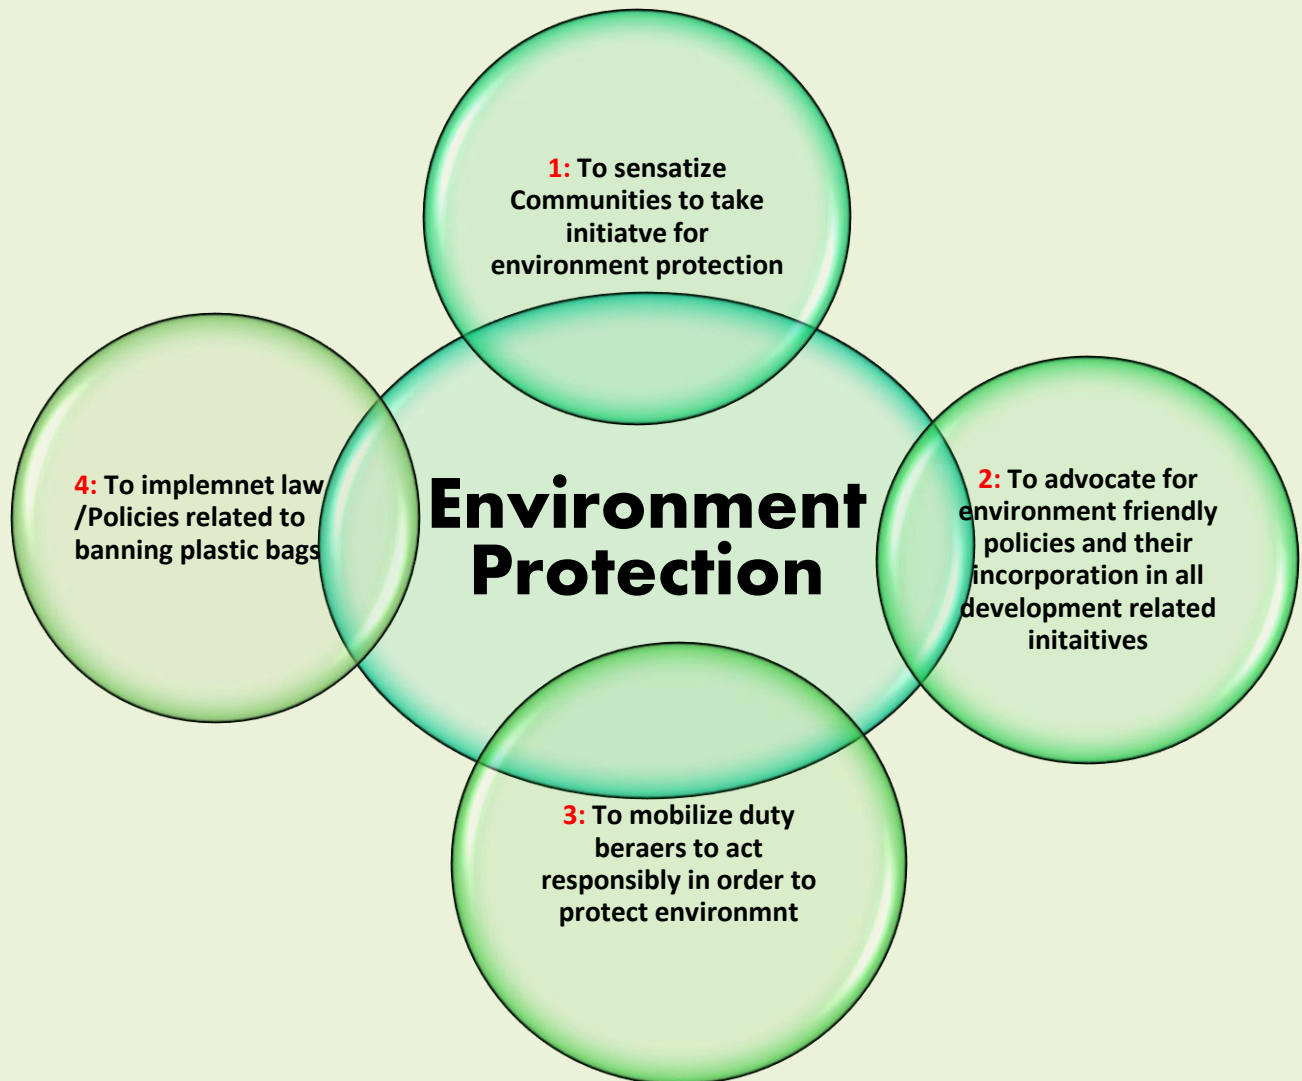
1: To sensatize Communities to take initiatve for environment protection

4: To implemnet law /Policies related to banning plastic bags

Environment Protection

2: To advocate for environment friendly policies and their incorporation in all development related initaitives

3: To mobilize duty beraers to act responsibly in order to protect environmnt